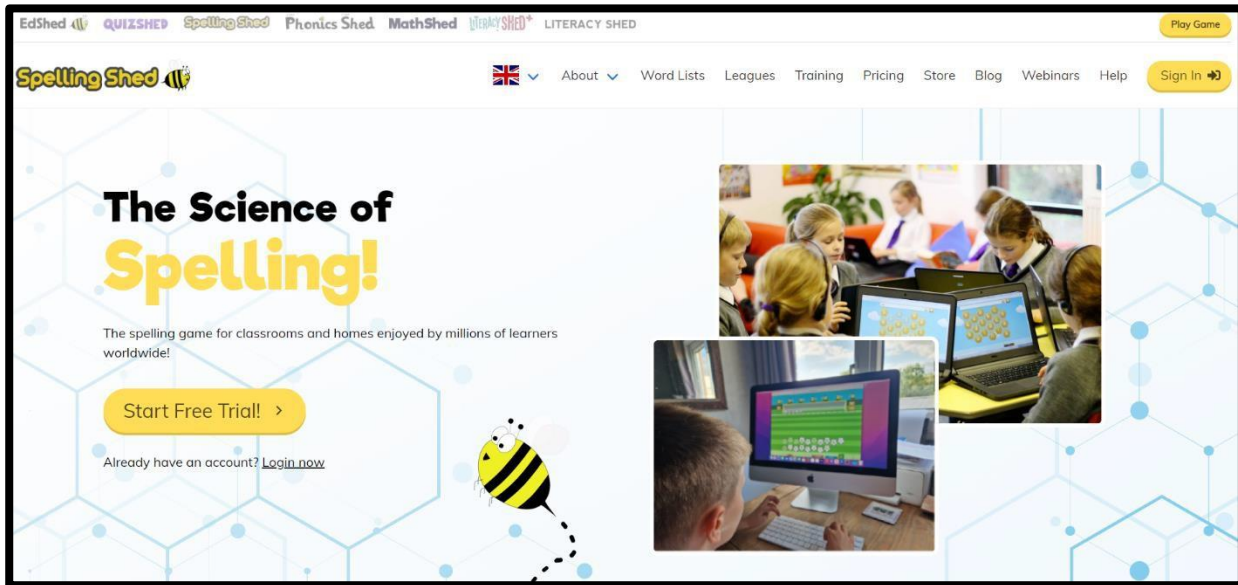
EdShed QUIZSHED Spelling Shed Phonics Shed MathShed LITERACY SHED+ LITERACY SHED Play Game

Spelling Shed

About Word Lists Leagues Training Pricing Store Blog Webinars Help Sign In

The Science of
Spelling!

The spelling game for classrooms and homes enjoyed by millions of learners worldwide!

Start Free Trial! >

Already have an account? Login now